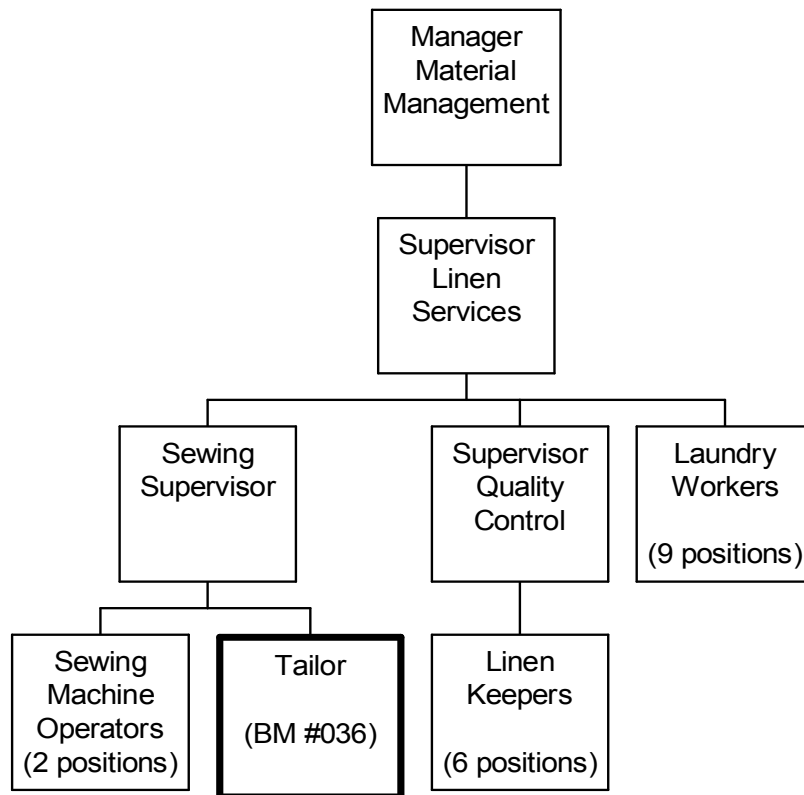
Manager Material Management

Supervisor Linen Services

Sewing Supervisor

Supervisor Quality Control

Laundry Workers

(9 positions)

Sewing Machine Operators (2 positions)

Tailor

(BM #036)

Linen Keepers

(6 positions)